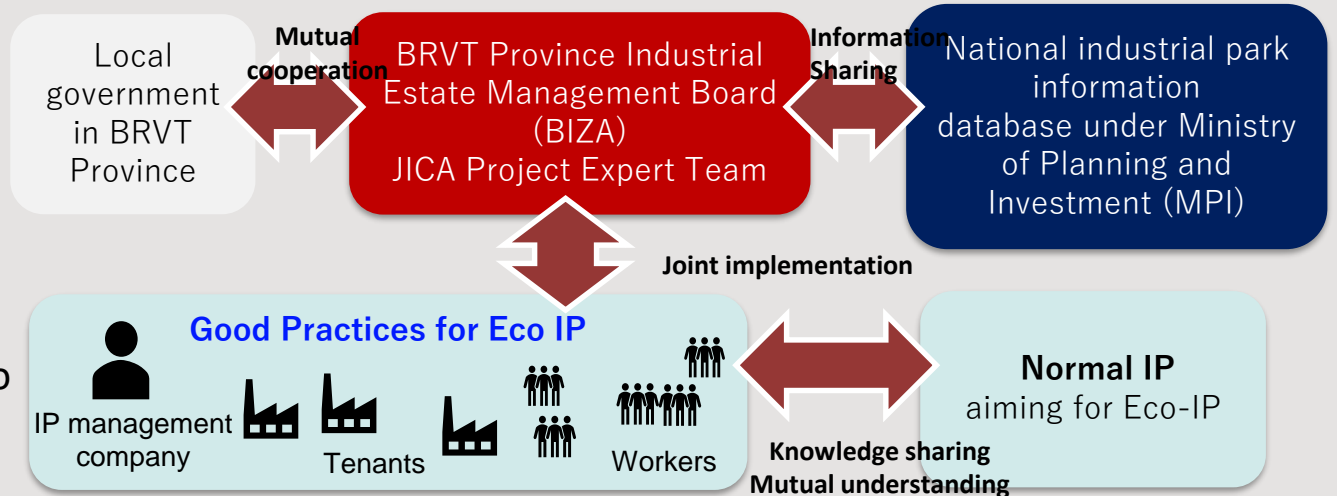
Local government in BRVT Province

Mutual cooperation

BRVT Province Industrial Estate Management Board (BIZA)
JICA Project Expert Team

Information Sharing

National industrial park information database under Ministry of Planning and Investment (MPI)

Joint implementation

Good Practices for Eco IP

IP management company

Tenants

Workers

Normal IP
aiming for Eco-IP

Knowledge sharing
Mutual understanding